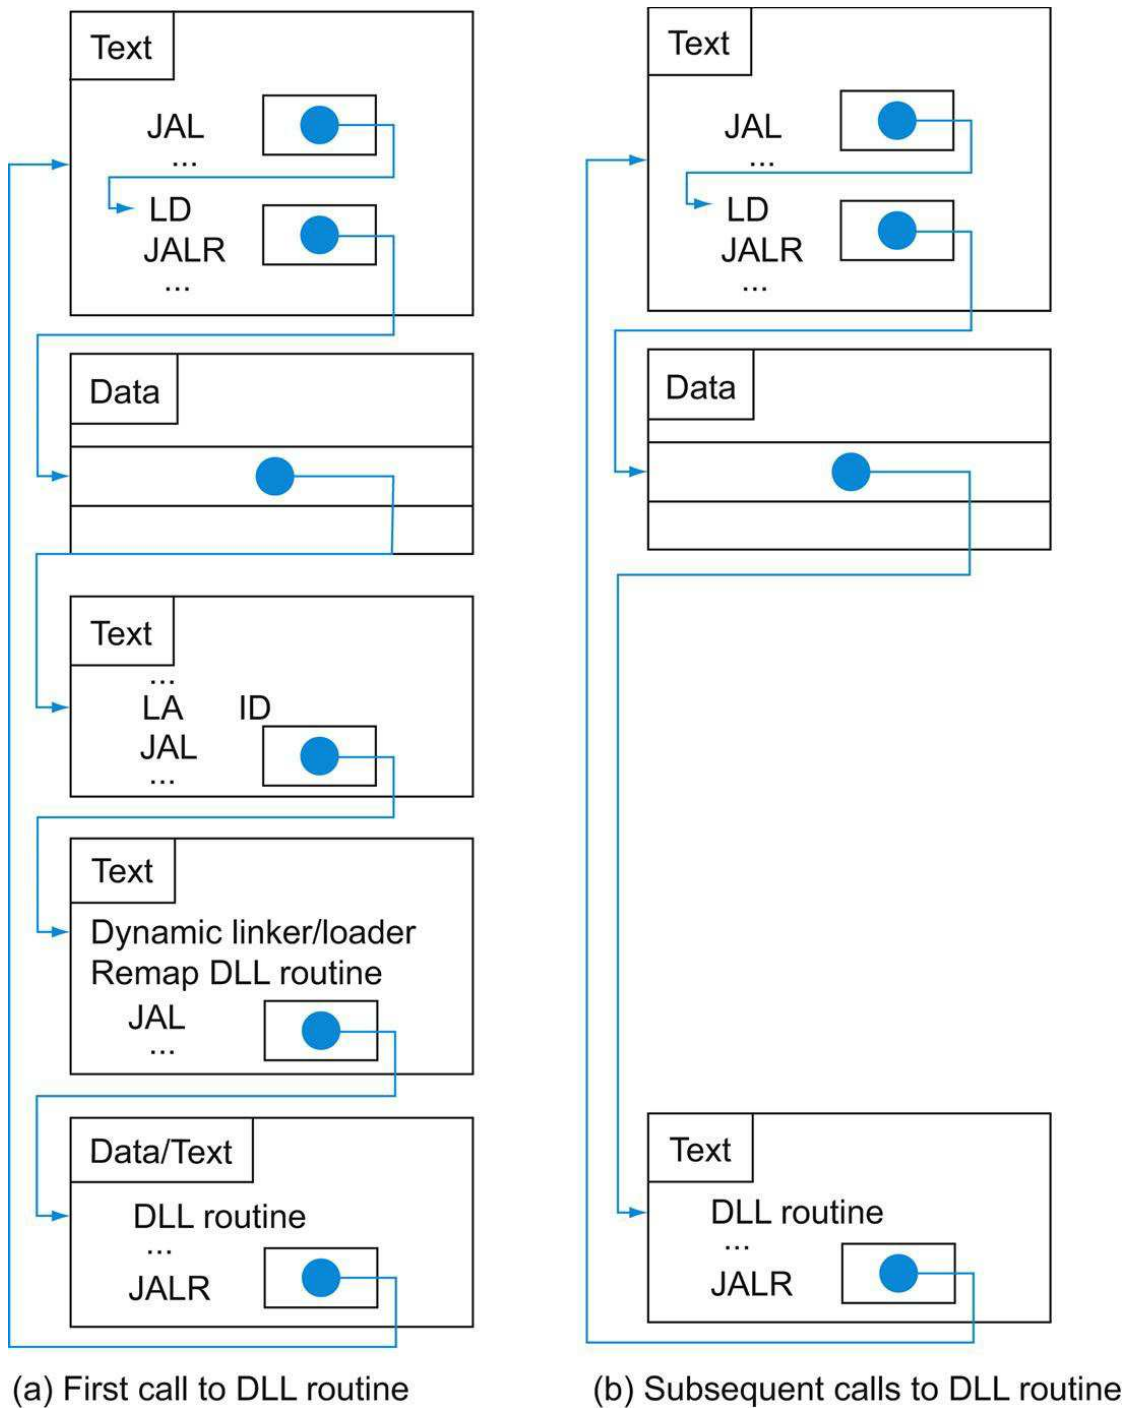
Text
JAL
...
LD
JALR
...

Data

Text
...
LA ID
JAL
...

Text
Dynamic linker/loader
Remap DLL routine
JAL
...

Data/Text
DLL routine
...
JALR

(a) First call to DLL routine

Text
JAL
...
LD
JALR
...

Data

Text
DLL routine
...
JALR

(b) Subsequent calls to DLL routine